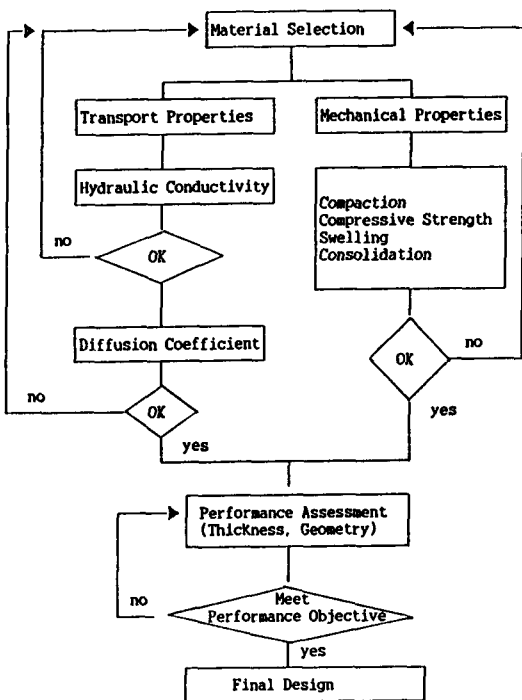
Material Selection

Transport Properties

Mechanical Properties

Hydraulic Conductivity

Compaction
Compressive Strength
Swelling
Consolidation

no

OK

Diffusion Coefficient

no

OK

no

OK

yes

yes

Performance Assessment
(Thickness, Geometry)

no

Meet
Performance Objective

yes

Final Design